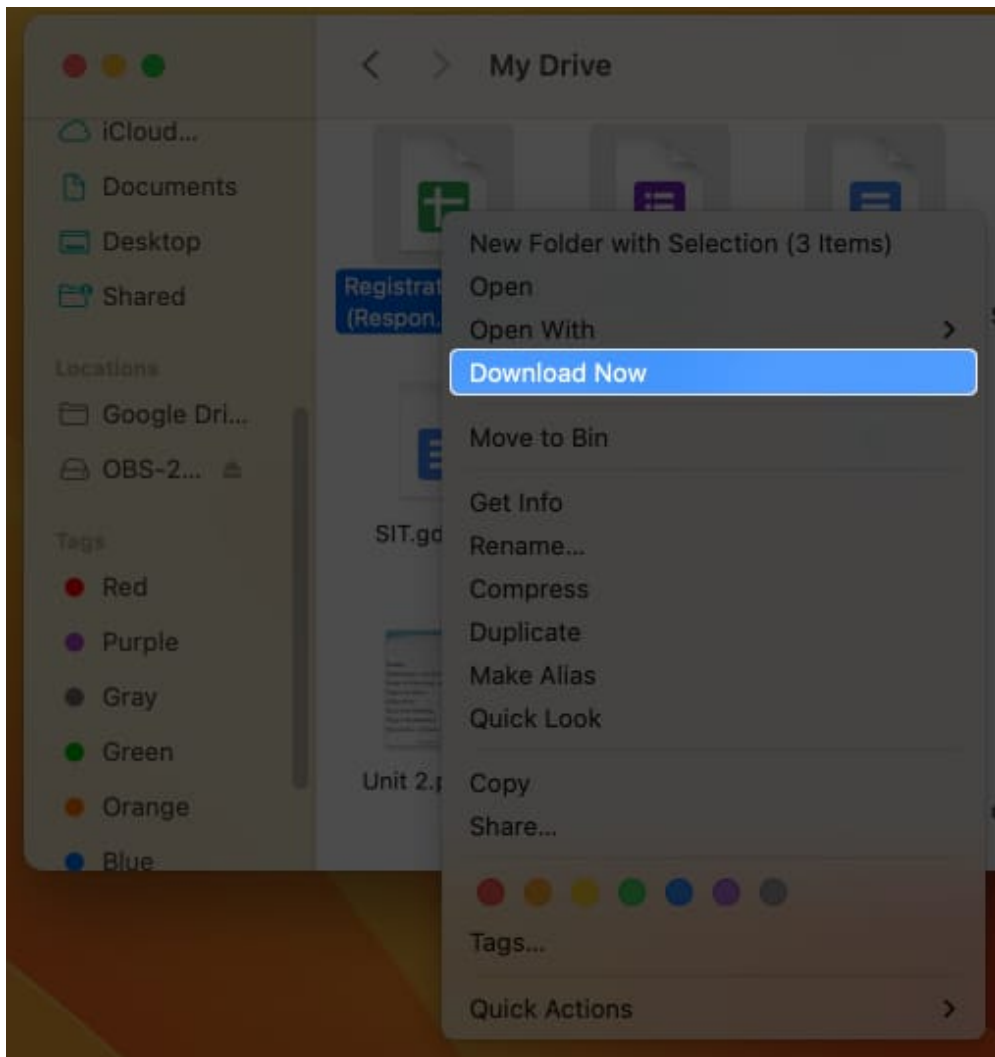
My Drive

iCloud...
Documents
Desktop
Shared

Locations
Google Dri...
OBS-2...

Tags
Red
Purple
Gray
Green
Orange
Blue

Registrat
(Respon...

SIT.gd

Unit 2.p

New Folder with Selection (3 Items)
Open
Open With
Download Now
Move to Bin
Get Info
Rename...
Compress
Duplicate
Make Alias
Quick Look
Copy
Share...
Tags...
Quick Actions